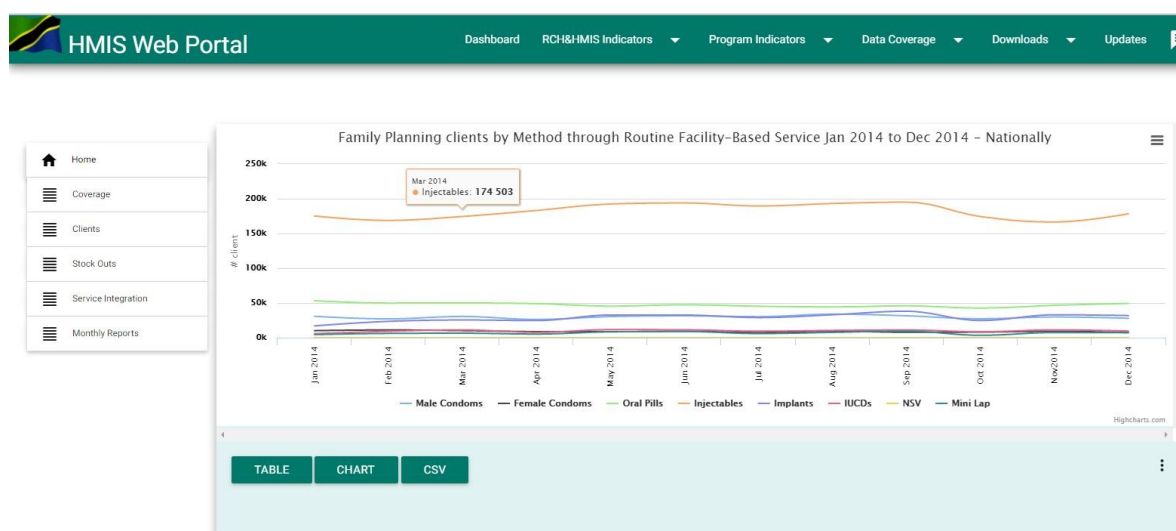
HMIS Web Portal

Dashboard RCH&HMIS Indicators Program Indicators Data Coverage Downloads Updates

Home
Coverage
Clients
Stock Outs
Service Integration
Monthly Reports

Family Planning clients by Method through Routine Facility-Based Service Jan 2014 to Dec 2014 - Nationally

Mar 2014
● Injectables: 174 503

250k
200k
150k
100k
50k
0k

# client

Jan 2014
Feb 2014
Mar 2014
Apr 2014
May 2014
Jun 2014
Jul 2014
Aug 2014
Sep 2014
Oct 2014
Nov2014
Dec 2014

Male Condoms Female Condoms Oral Pills Injectables Implants IUCDs NSV Mini Lap

Highcharts.com

TABLE CHART CSV